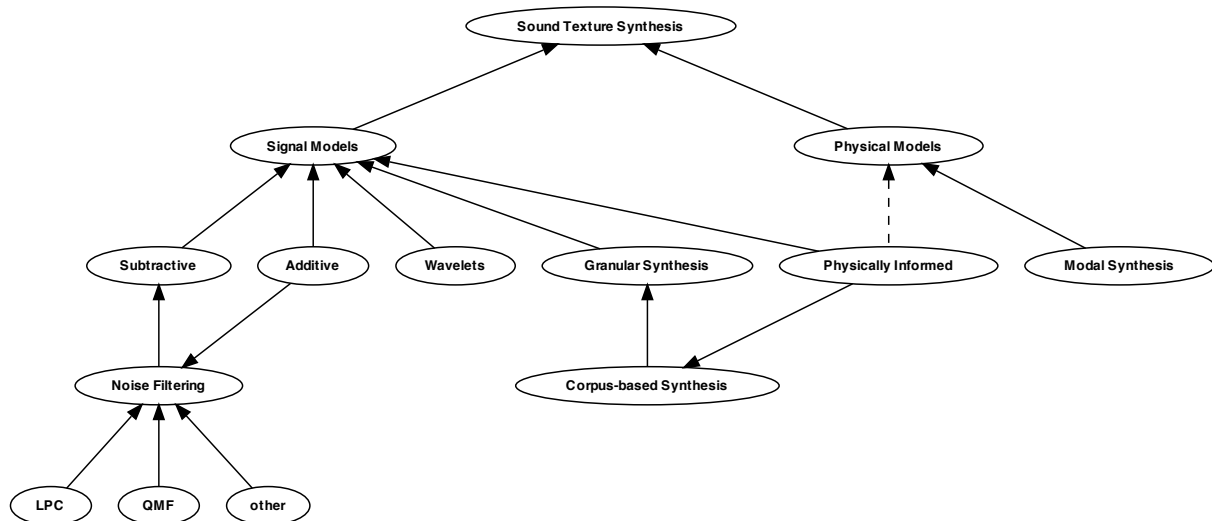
Sound Texture Synthesis

Signal Models

Physical Models

Subtractive

Additive

Wavelets

Granular Synthesis

Physically Informed

Modal Synthesis

Noise Filtering

Corpus-based Synthesis

LPC

QMF

other